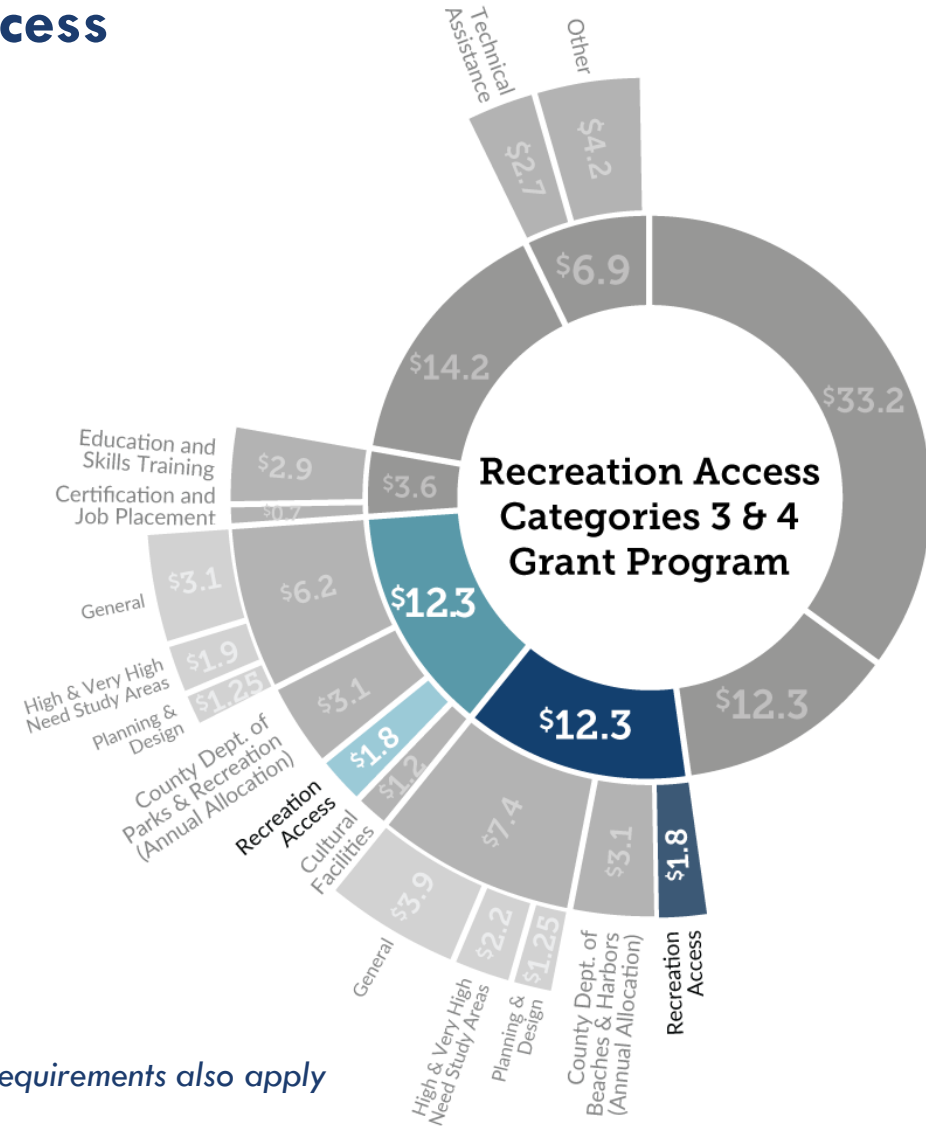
cess

Technical Assistance

Other

$2.7

$4.2

$6.9

$14.2

$33.2

Education and Skills Training

Certification and Job Placement

$2.9

$0.7

$3.6

Recreation Access Categories 3 & 4 Grant Program

General

$3.1

$6.2

$12.3

High & Very High Need Study Areas

$1.9

Planning & Design

$1.25

$3.1

County Dept. of Parks & Recreation (Annual Allocation)

$1.8

$1.2

$12.3

$12.3

Recreation Access

Cultural Facilities

$7.4

$3.9

$2.2

$1.25

$3.1

$1.8

General

High & Very High Need Study Areas

Planning & Design

County Dept. of Beaches & Harbors (Annual Allocation)

Recreation Access

equirements also apply